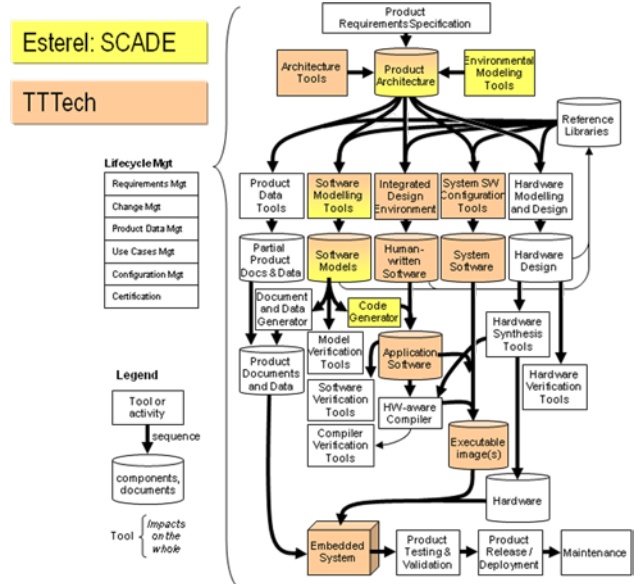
Esterel: SCADE

TTTech

Lifecycle Mgt

Requirements Mgt

Change Mgt

Product Data Mgt

Use Cases Mgt

Configuration Mgt

Certification

Legend

Tool or activity

sequence

components, documents

Tool

Impacts on the whole

Product Requirements Specification

Architecture Tools

Product Architecture

Environmental Modeling Tools

Reference Libraries

Product Data Tools

Software Modelling Tools

Integrated Design Environment

System SW Configuration Tools

Hardware Modelling and Design

Partial Product Docs & Data

Software Models

Human-written Software

System Software

Hardware Design

Document and Data Generator

Code Generator

Hardware Synthesis Tools

Product Documents and Data

Model Verification Tools

Application Software

Hardware Verification Tools

Software Verification Tools

HW-aware Compiler

Compiler Verification Tools

Executable image(s)

Hardware

Embedded System

Product Testing & Validation

Product Release / Deployment

Maintenance